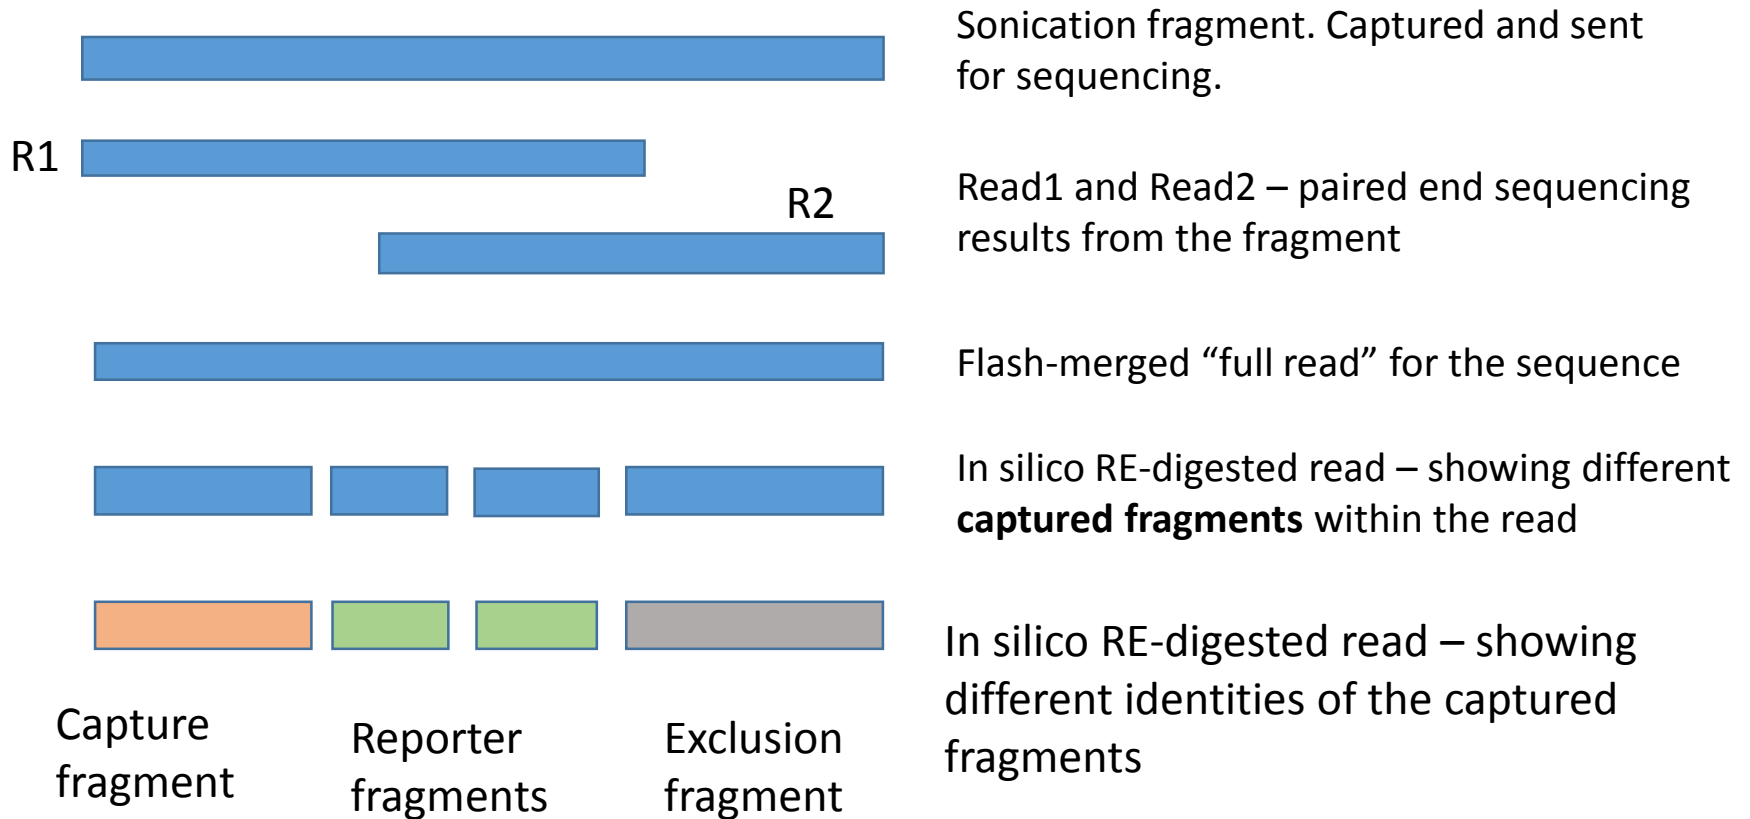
Sonication fragment. Captured and sent for sequencing.

R1

R2

Read1 and Read2 – paired end sequencing results from the fragment

Flash-merged “full read” for the sequence

In silico RE-digested read – showing different **captured fragments** within the read

In silico RE-digested read – showing different identities of the captured fragments

Capture fragment

Reporter fragments

Exclusion fragment